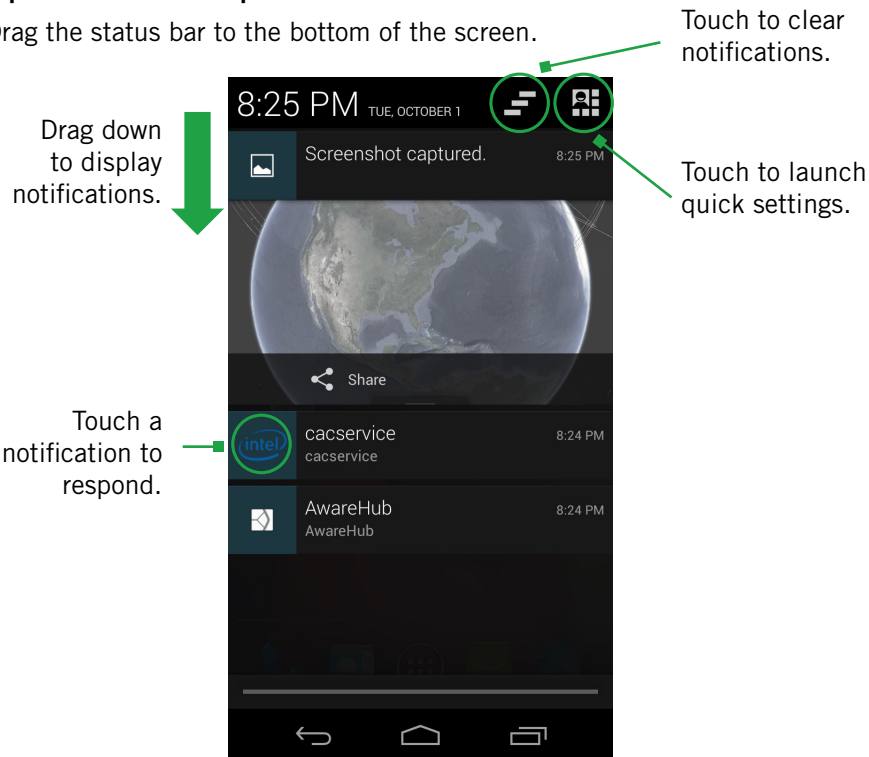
rag the status bar to the bottom of the screen.

Touch to clear notifications.

Drag down to display notifications.

8:25 PM TUE, OCTOBER 1

Screenshot captured. 8:25 PM

Touch to launch quick settings.

Share

Touch a notification to respond.

intel

cacservice 8:24 PM
cacservice

AwareHub 8:24 PM
AwareHub